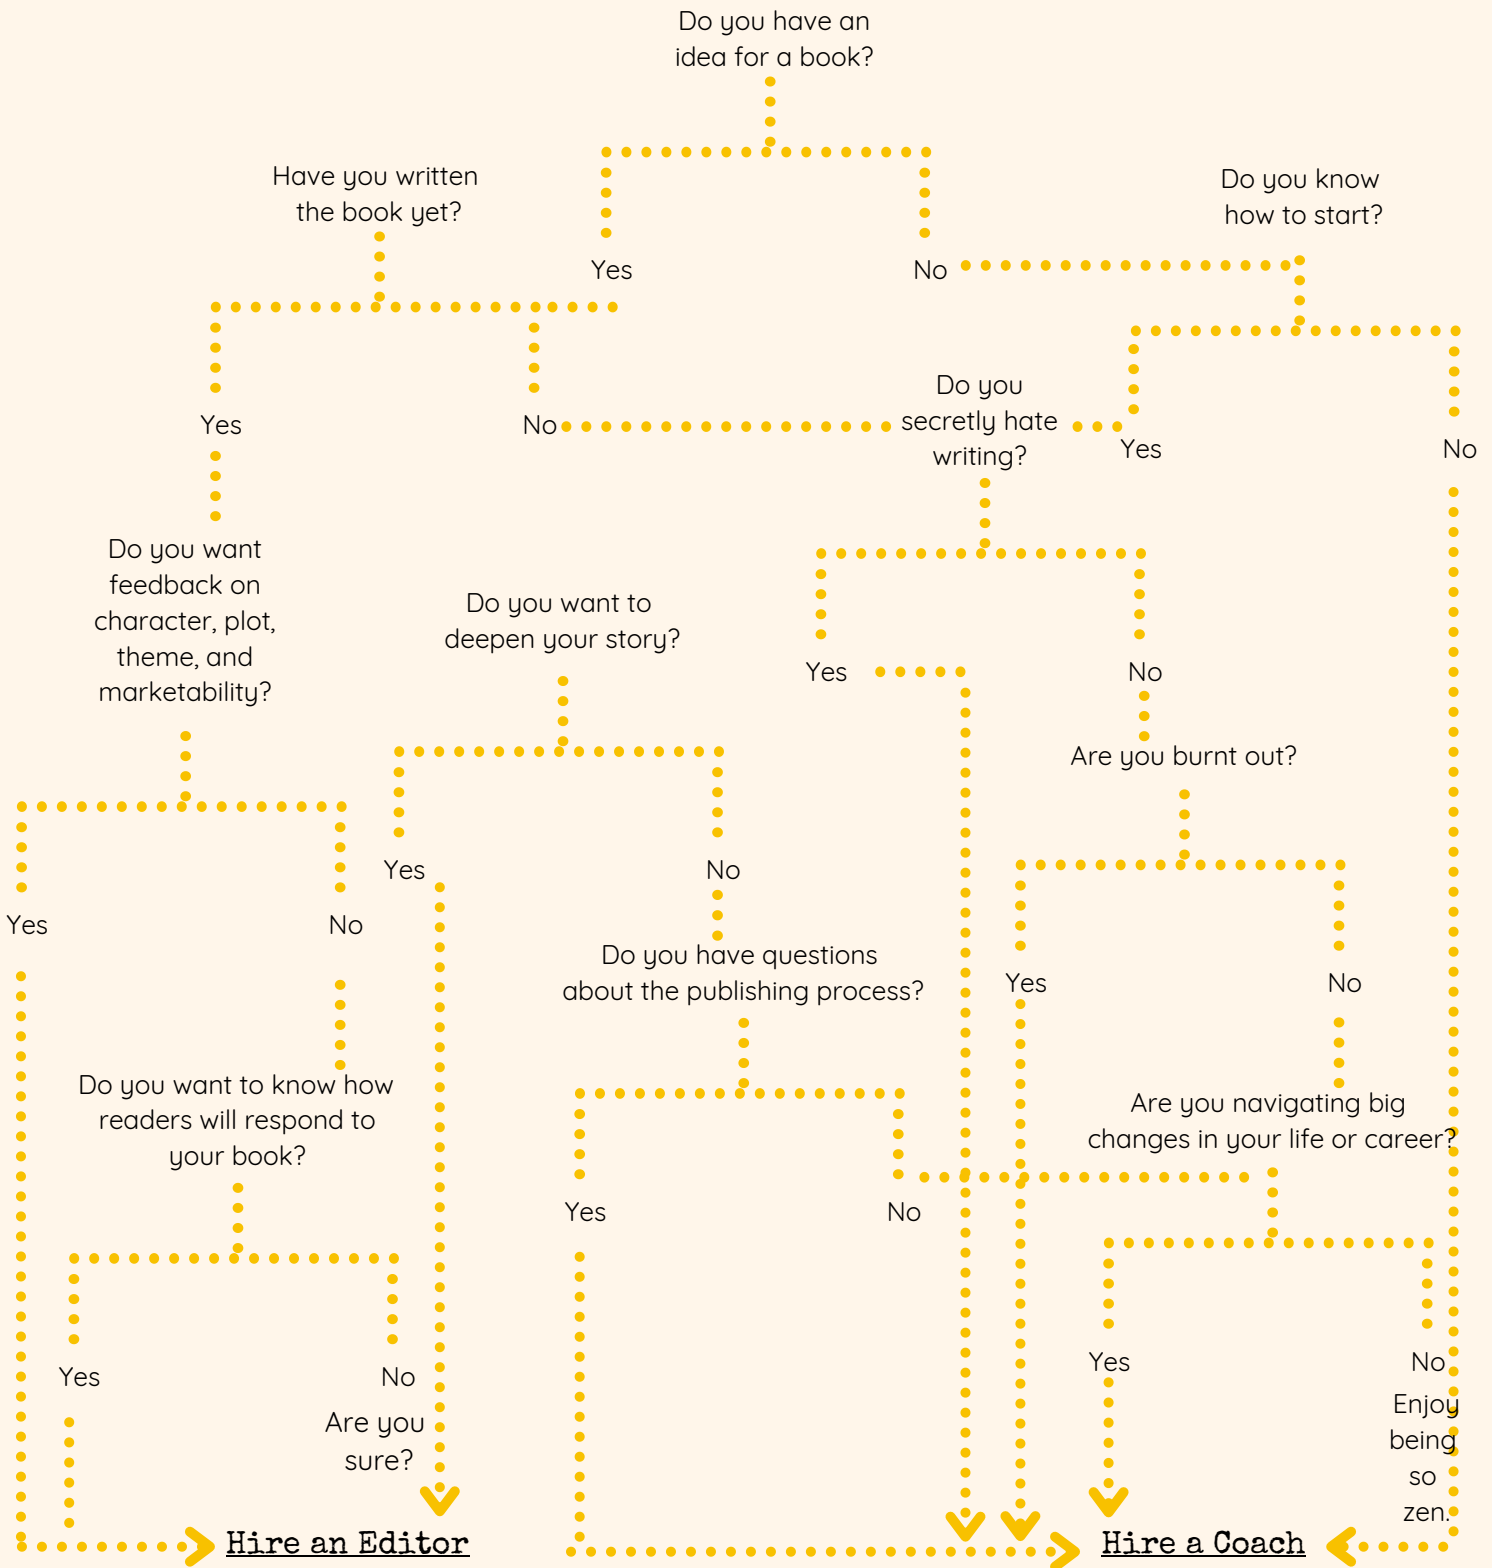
Do you have an idea for a book?

Have you written the book yet?

Do you know how to start?

Yes

No

Yes

No

Do you secretly hate writing?

Yes

No

Do you want feedback on character, plot, theme, and marketability?

Do you want to deepen your story?

Yes

No

Are you burnt out?

Yes

No

Yes

No

Yes

No

Do you have questions about the publishing process?

Do you want to know how readers will respond to your book?

Are you navigating big changes in your life or career?

Yes

No

Yes

No

Yes

No

Are you sure?

Yes

No

Enjoy being so zen.

Hire an Editor

Hire a Coach